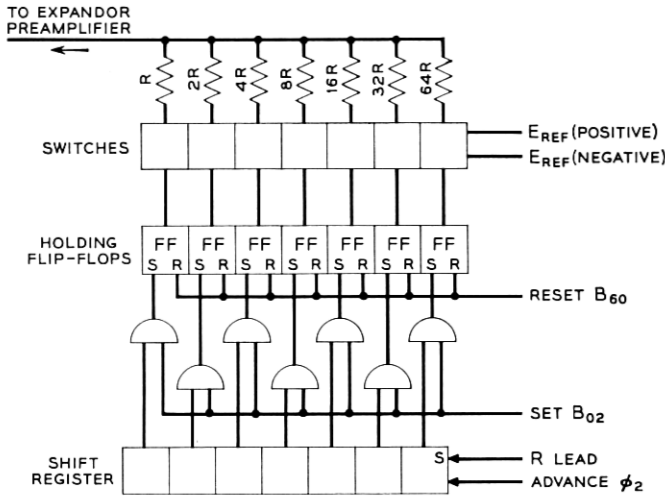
TO EXPANDOR PREAMPLIFIER

R 2R 4R 8R 16R 32R 64R

SWITCHES

$E_{REF}$ (POSITIVE)
$E_{REF}$ (NEGATIVE)

HOLDING FLIP-FLOPS

FF FF FF FF FF FF FF
S R S R S R S R S R S R S R

RESET $B_{60}$

SET $B_{02}$

SHIFT REGISTER

S

R LEAD
ADVANCE $\phi_2$